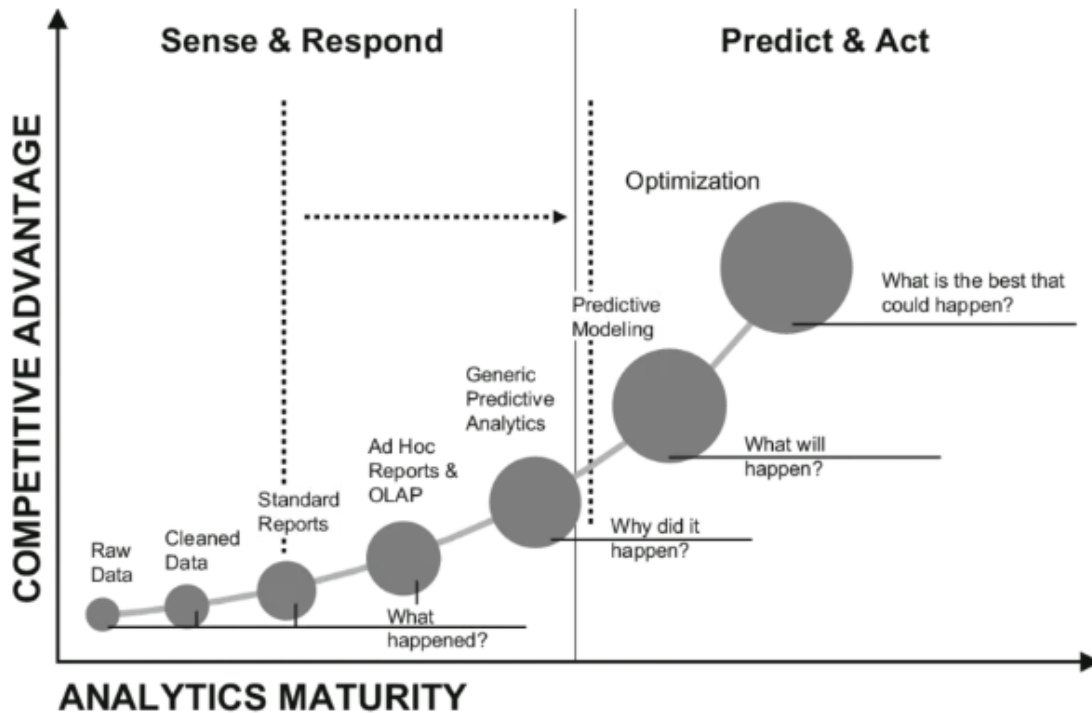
Sense & Respond

Predict & Act

COMPETITIVE ADVANTAGE

Optimization

What is the best that could happen?

Predictive Modeling

Generic Predictive Analytics

What will happen?

Ad Hoc Reports & OLAP

Standard Reports

Why did it happen?

Raw Data

Cleaned Data

What happened?

ANALYTICS MATURITY